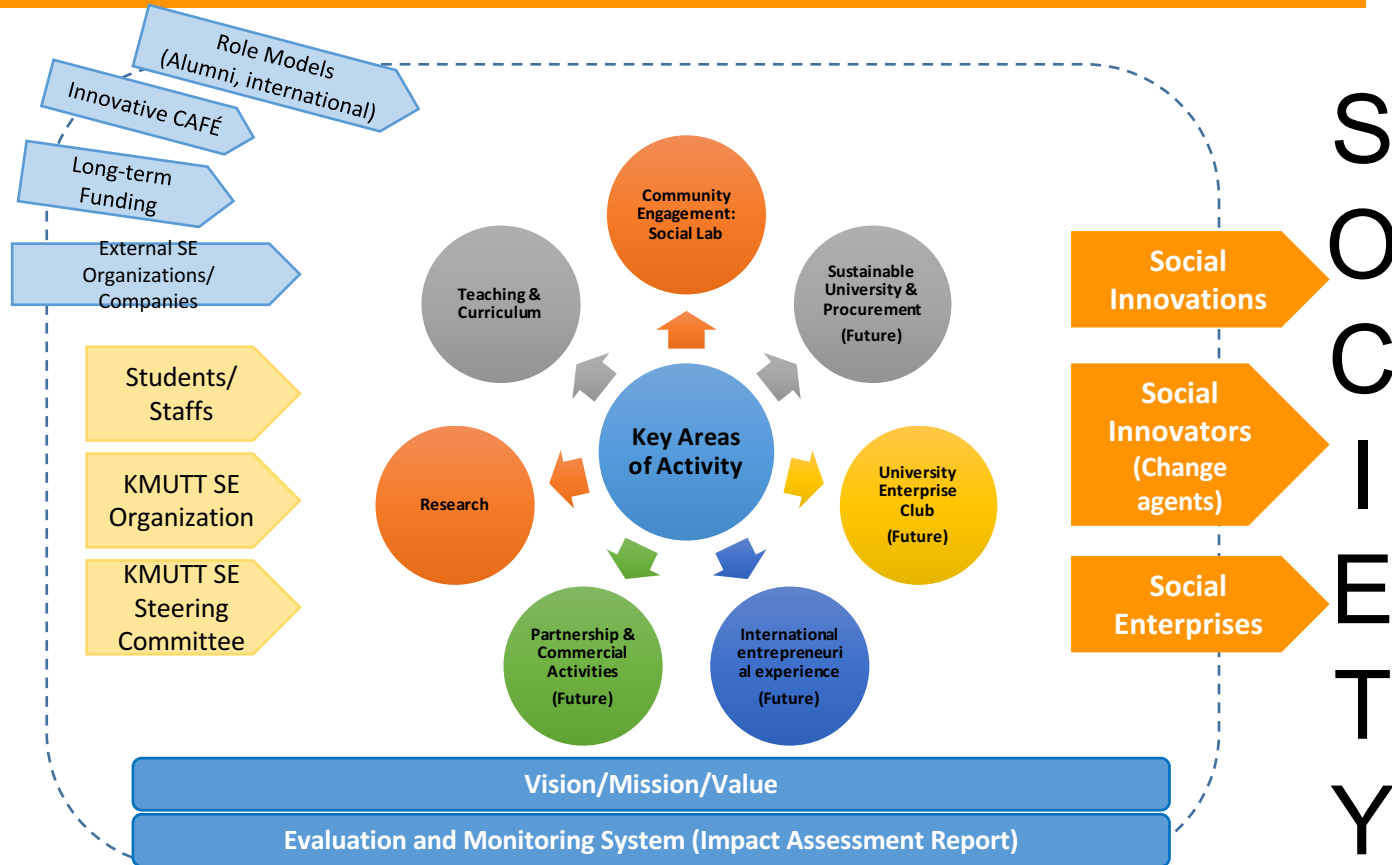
Role Models (Alumni, international)

Innovative CAFÉ

Long-term Funding

External SE Organizations/ Companies

Students/ Staffs

KMUTT SE Organization

KMUTT SE Steering Committee

Community Engagement: Social Lab

Teaching & Curriculum

Sustainable University & Procurement (Future)

Key Areas of Activity

Research

University Enterprise Club (Future)

Partnership & Commercial Activities (Future)

International entrepreneurial experience (Future)

Social Innovations

Social Innovators (Change agents)

Social Enterprises

S O C I E T Y

Vision/Mission/Value

Evaluation and Monitoring System (Impact Assessment Report)